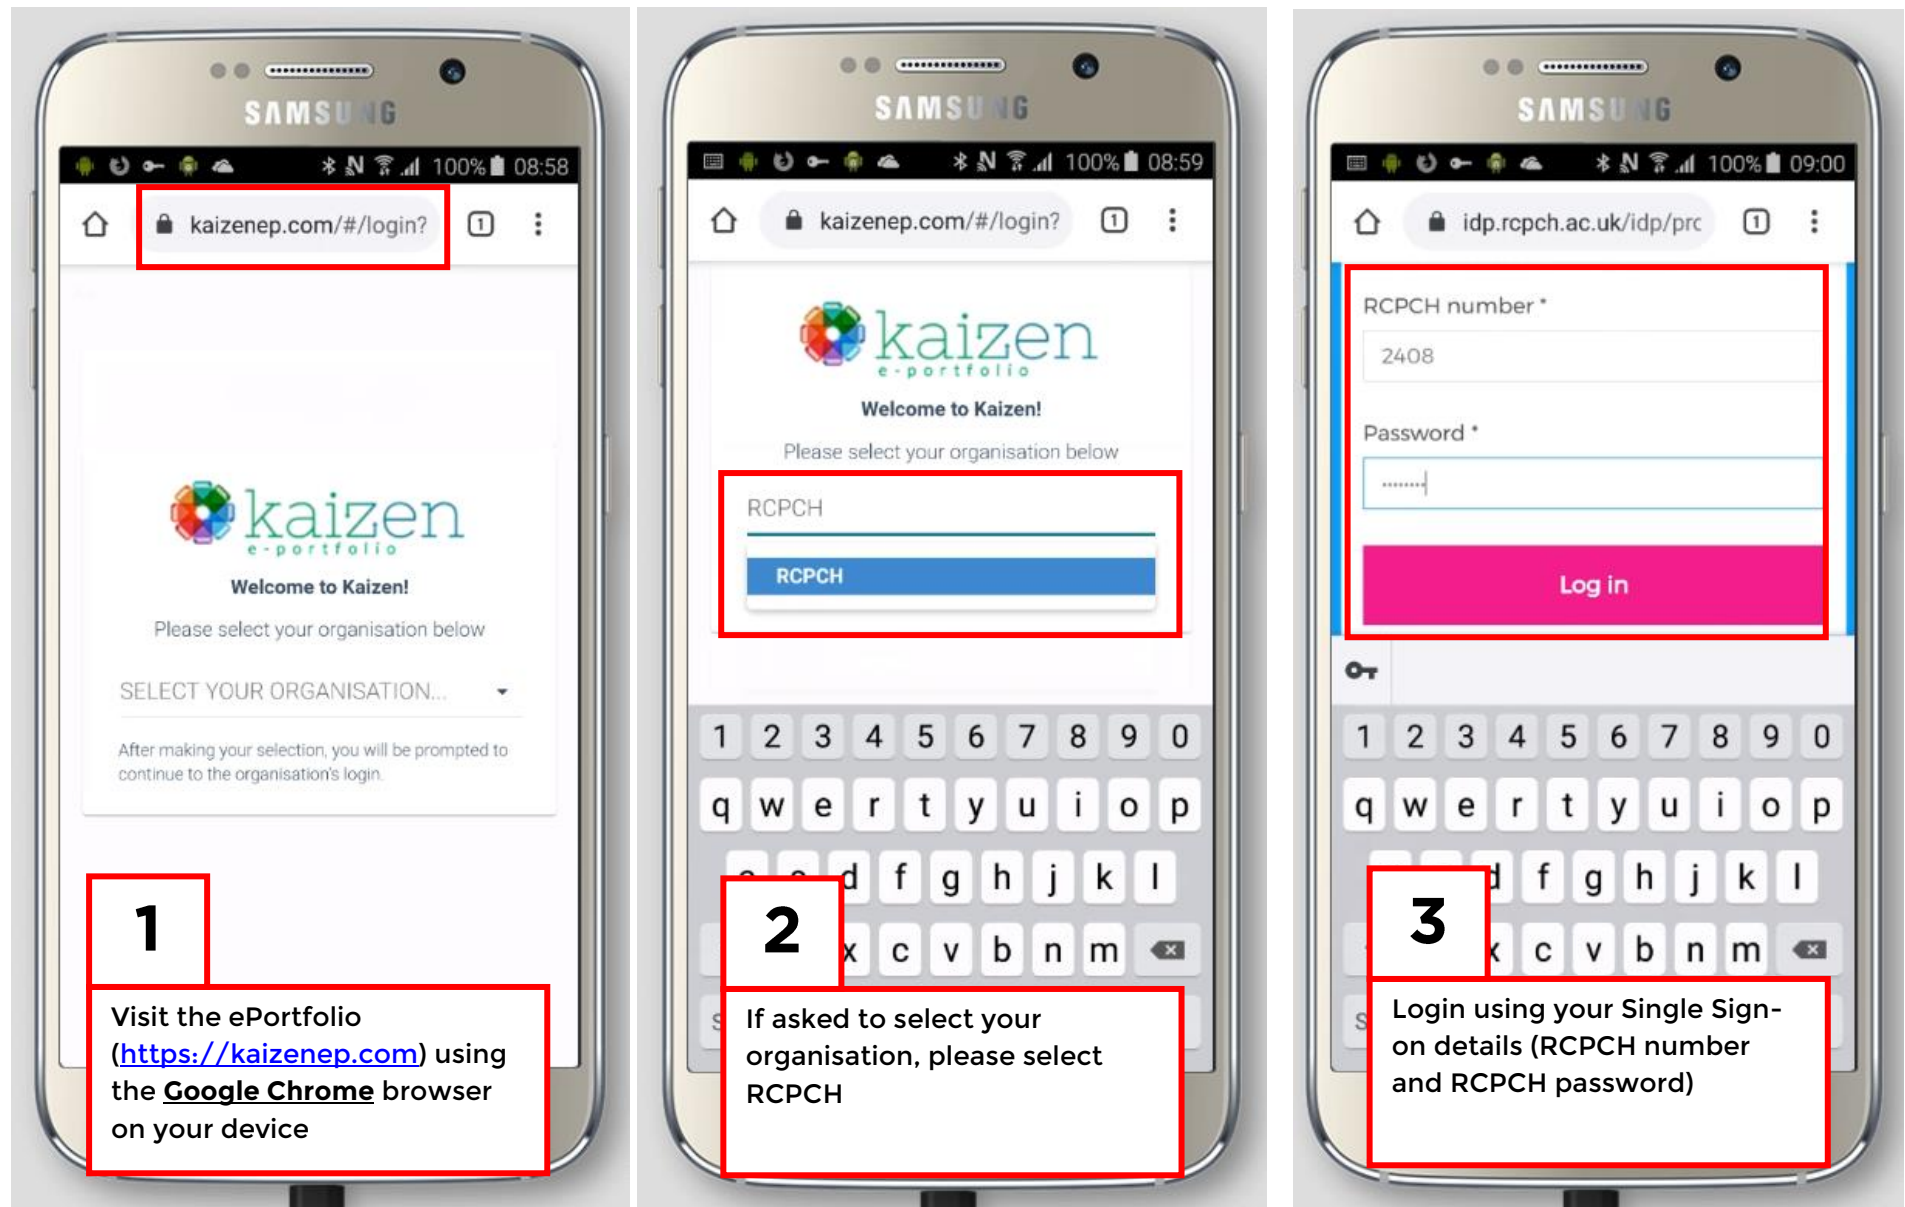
SAMSUNG

100% 08:58

kaizenep.com/#/login?

1

kaizen
e-portfolio

Welcome to Kaizen!

Please select your organisation below

SELECT YOUR ORGANISATION...

After making your selection, you will be prompted to continue to the organisation's login.

1

Visit the ePortfolio (https://kaizenep.com) using the Google Chrome browser on your device

SAMSUNG

100% 08:59

kaizenep.com/#/login?

1

kaizen
e-portfolio

Welcome to Kaizen!

Please select your organisation below

RCPCH

RCPCH

1 2 3 4 5 6 7 8 9 0
q w e r t y u i o p
d f g h j k l
x c v b n m

2

If asked to select your organisation, please select RCPCH

SAMSUNG

100% 09:00

idp.rcpch.ac.uk/idp/prc

1

RCPCH number *

2408

Password *

Log in

1 2 3 4 5 6 7 8 9 0
q w e r t y u i o p
d f g h j k l
x c v b n m

3

Login using your Single Sign-on details (RCPCH number and RCPCH password)